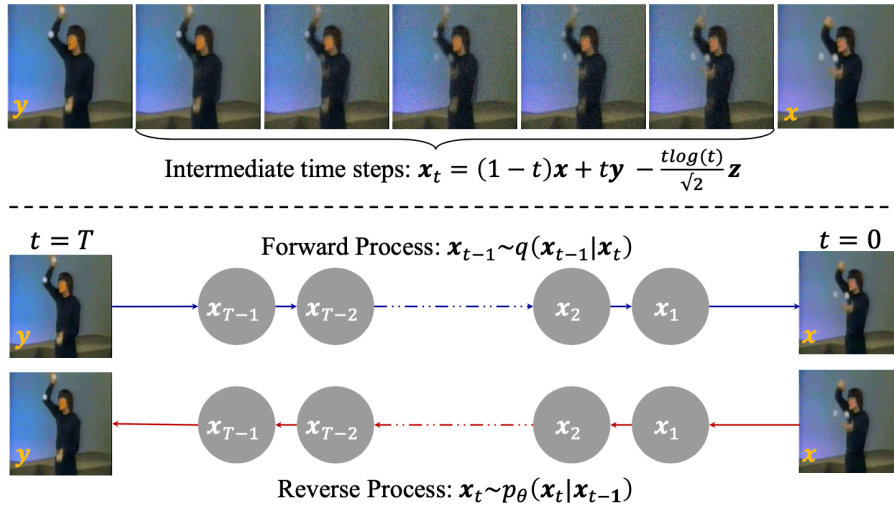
$\boldsymbol{y}$

$\boldsymbol{x}$

Intermediate time steps: $\boldsymbol{x}_t = (1-t)\boldsymbol{x} + t\boldsymbol{y} - \frac{tlog(t)}{\sqrt{2}}\boldsymbol{z}$

$t = T$

Forward Process: $\boldsymbol{x}_{t-1} \sim q(\boldsymbol{x}_{t-1}|\boldsymbol{x}_t)$

$t = 0$

$\boldsymbol{y}$

$\boldsymbol{x}_{T-1}$

$\boldsymbol{x}_{T-2}$

$\boldsymbol{x}_2$

$\boldsymbol{x}_1$

$\boldsymbol{x}$

$\boldsymbol{y}$

$\boldsymbol{x}_{T-1}$

$\boldsymbol{x}_{T-2}$

$\boldsymbol{x}_2$

$\boldsymbol{x}_1$

$\boldsymbol{x}$

Reverse Process: $\boldsymbol{x}_t \sim p_\theta(\boldsymbol{x}_t|\boldsymbol{x}_{t-1})$